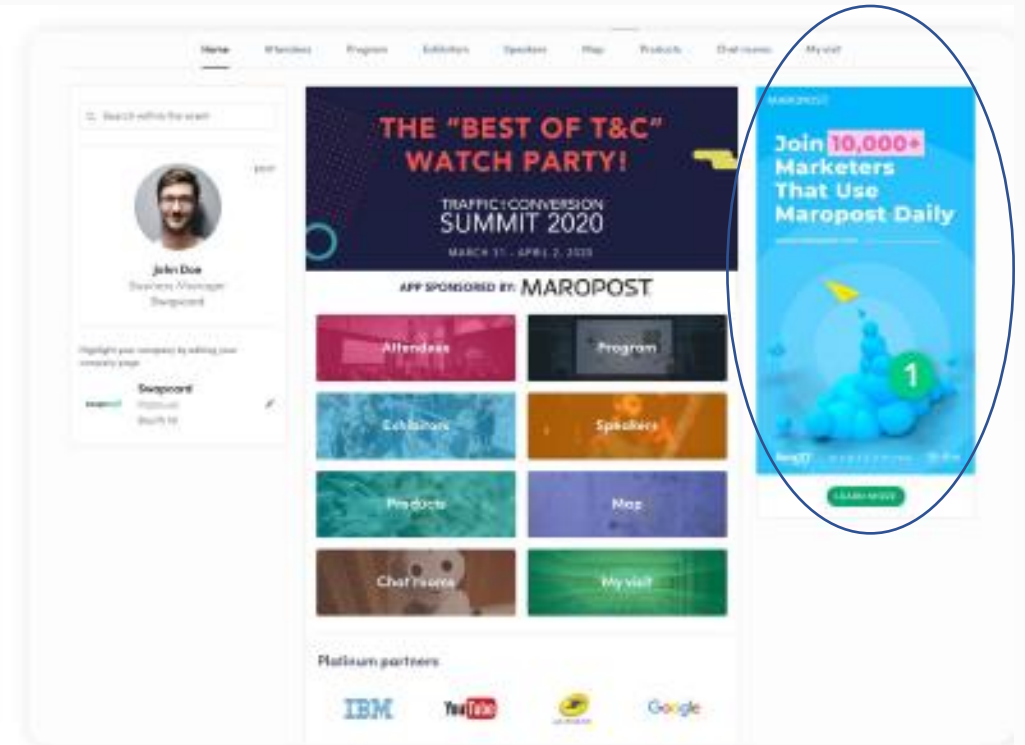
Home Attendees Program Exhibitors Speakers Map Products Chat rooms My visit

Search within the event

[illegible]

John Doe
Business Manager
Swapcard

Highlight your company by editing your company page

Swapcard
Platinum
Booth 14

THE "BEST OF T&C" WATCH PARTY!

TRAFFIC&CONVERSION
SUMMIT 2020
MARCH 31 - APRIL 2, 2020

APP SPONSORED BY: MAROPOST

Attendees
Program
Exhibitors
Speakers
Products
Map
Chat rooms
My visit

Platinum partners

IBM
YouTube
Google

MAROPOST

Join 10,000+ Marketers That Use Maropost Daily

1

LEARN MORE